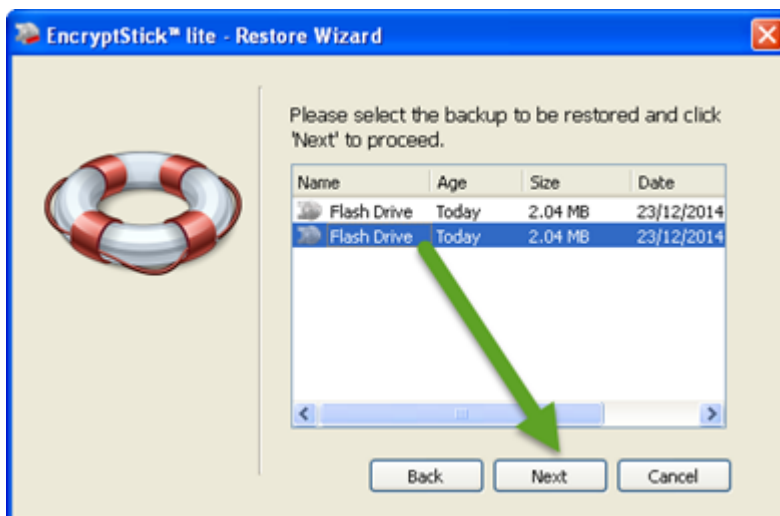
EncryptStick™ lite - Restore Wizard

Please select the backup to be restored and click 'Next' to proceed.

| Name | Age | Size | Date |
|---|---|---|---|
| Flash Drive | Today | 2.04 MB | 23/12/2014 |
| Flash Drive | Today | 2.04 MB | 23/12/2014 |

Back Next Cancel